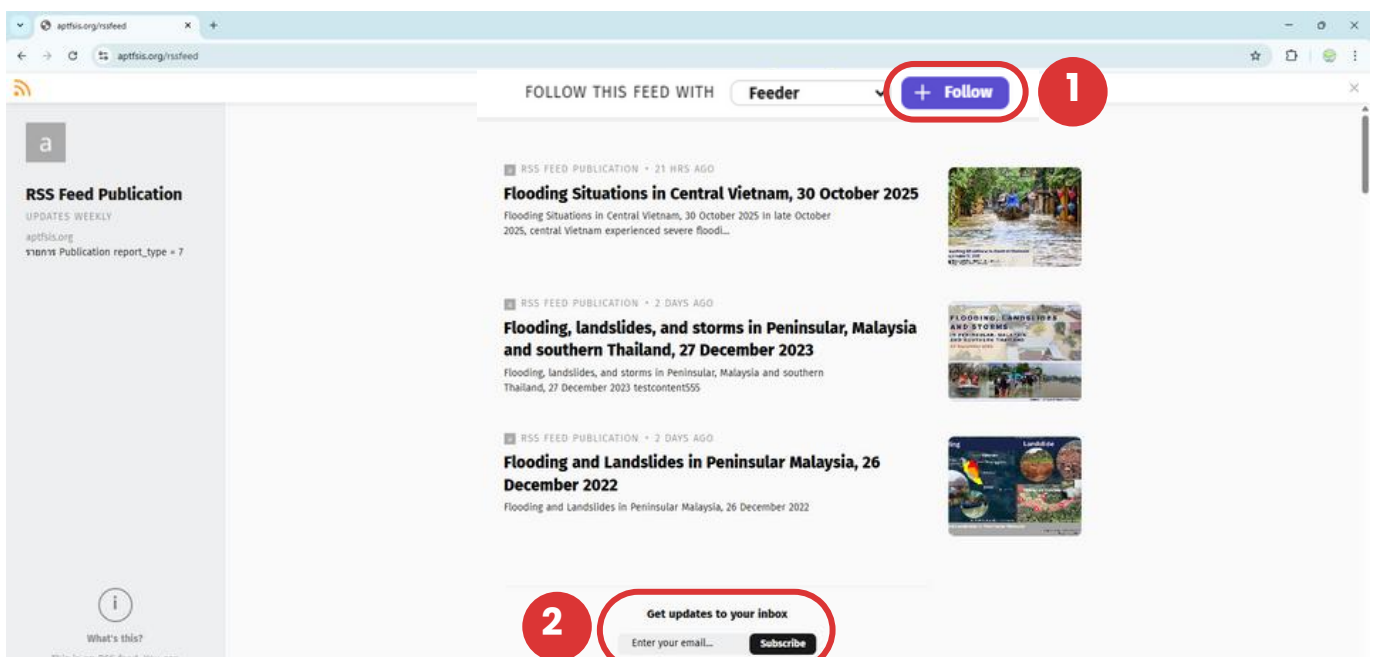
aptfsis.org/rssfeed

aptfsis.org/rssfeed

FOLLOW THIS FEED WITH Feeder + Follow 1

a

RSS Feed Publication
UPDATES WEEKLY
aptfsis.org
รายการ Publication report_type = 7

RSS FEED PUBLICATION • 21 HRS AGO
Flooding Situations in Central Vietnam, 30 October 2025
Flooding Situations in Central Vietnam, 30 October 2025 In late October 2025, central Vietnam experienced severe floodi...

RSS FEED PUBLICATION • 2 DAYS AGO
Flooding, landslides, and storms in Peninsular, Malaysia and southern Thailand, 27 December 2023
Flooding, landslides, and storms in Peninsular, Malaysia and southern Thailand, 27 December 2023 testcontent555

FLOODING, LANDSLIDES AND STORMS

RSS FEED PUBLICATION • 2 DAYS AGO
Flooding and Landslides in Peninsular Malaysia, 26 December 2022
Flooding and Landslides in Peninsular Malaysia, 26 December 2022

Landslide

What's this?

2
Get updates to your inbox
Enter your email... Subscribe